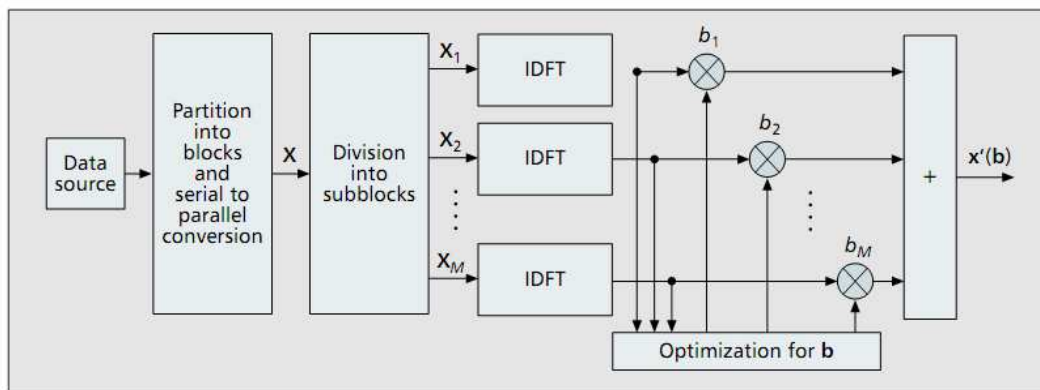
Data source

Partition into blocks and serial to parallel conversion

$\mathbf{X}$

Division into subblocks

$\mathbf{X}_1$

$\mathbf{X}_2$

$\vdots$

$\mathbf{X}_M$

IDFT

IDFT

IDFT

$b_1$

$b_2$

$\vdots$

$b_M$

+

$\mathbf{x}'(\mathbf{b})$

Optimization for $\mathbf{b}$